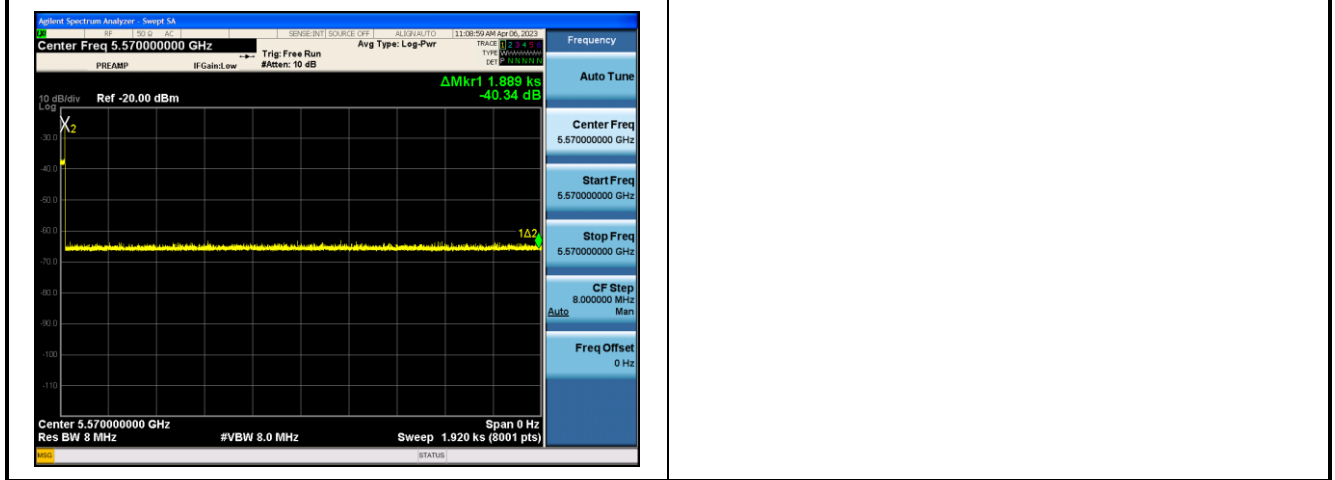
Agilent Spectrum Analyzer - Swept SA

RF | 50 Ω | AC | SENSE:INT | SOURCE OFF | ALIGN AUTO | 11:08:59 AM Apr 06, 2023

Center Freq 5.570000000 GHz

Trig: Free Run
#Atten: 10 dB
Avg Type: Log-Pwr

TRACE 1 2 3 4 5 6
TYPE
DET P N N N N N

PREAMP
IFGain:Low

ΔMkr1 1.889 ks
-40.34 dB

10 dB/div
Log
Ref -20.00 dBm

X2

-30.0
-40.0
-50.0
-60.0
-70.0
-80.0
-90.0
-100
-110

1Δ2

Center 5.570000000 GHz
Res BW 8 MHz
#VBW 8.0 MHz
Span 0 Hz
Sweep 1.920 ks (8001 pts)

Frequency

Auto Tune

Center Freq
5.570000000 GHz

Start Freq
5.570000000 GHz

Stop Freq
5.570000000 GHz

CF Step
8.000000 MHz
Auto Man

Freq Offset
0 Hz

MSG
STATUS